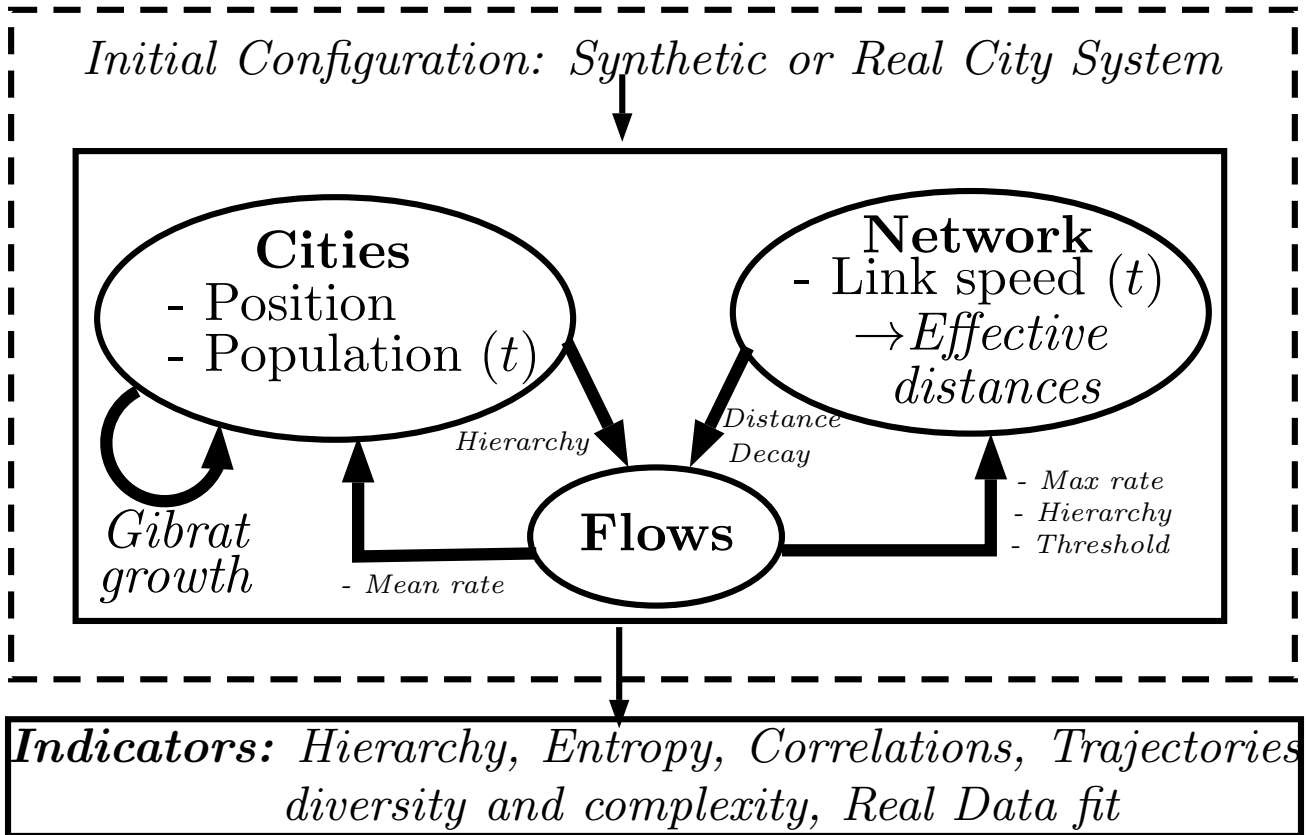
Initial Configuration: Synthetic or Real City System

Cities
- Position
- Population $(t)$

Network
- Link speed $(t)$
$\rightarrow$Effective distances

Hierarchy

Distance Decay

Gibrat growth

Flows

- Mean rate

- Max rate
- Hierarchy
- Threshold

Indicators: Hierarchy, Entropy, Correlations, Trajectories diversity and complexity, Real Data fit